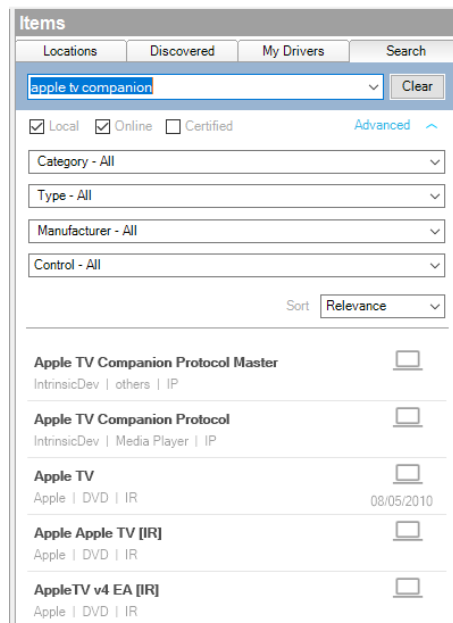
Items

Locations | Discovered | My Drivers | Search

apple tv companion

Clear

Local Online Certified

Advanced

Category - All

Type - All

Manufacturer - All

Control - All

Sort Relevance

Apple TV Companion Protocol Master
IntrinsicDev | others | IP

Apple TV Companion Protocol
IntrinsicDev | Media Player | IP

Apple TV
Apple | DVD | IR
08/05/2010

Apple Apple TV [IR]
Apple | DVD | IR

AppleTV v4 EA [IR]
Apple | DVD | IR